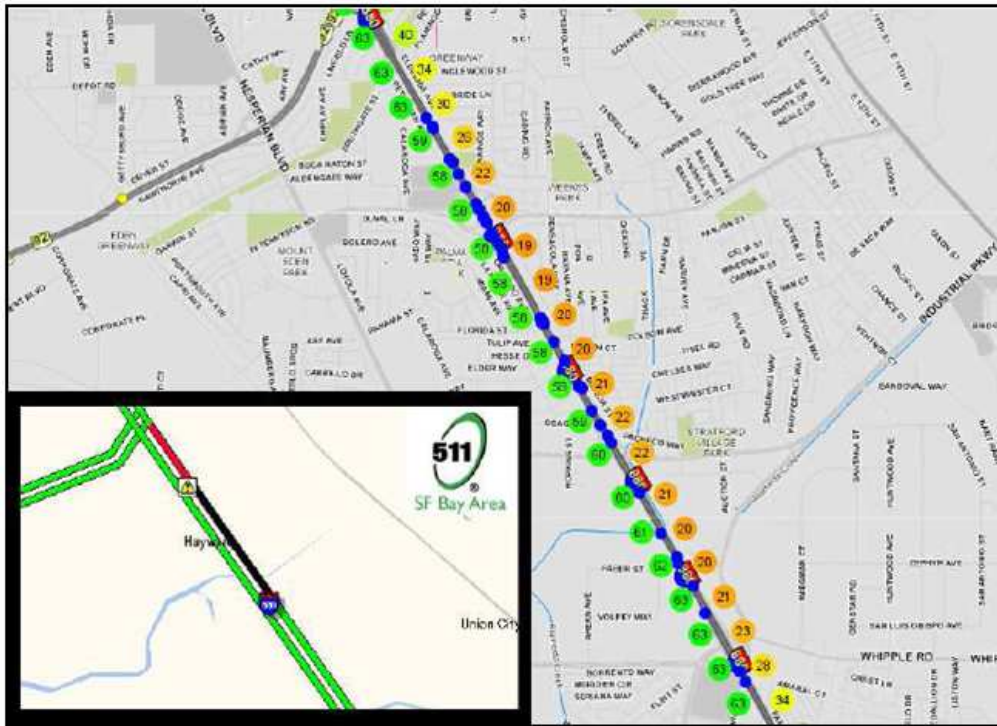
63
40
34
30
63
GREENWAY
INGLEWOOD ST
63
29
59
22
58
20
58
19
50
19
58
20
58
20
58
21
50
22
59
22
60
21
60
20
61
20
62
21
63
23
63
28
63
34
HESPERIAN BLVD
DEPOT RD
GAMBOA
WEEKES PARK
MOUNT EDEN PARK
BOCA RATON ST
ALDERGATE WAY
TULIP AVE
ELDER WAY
WESTMINSTER CT
CHELSEA WAY
STRATFORD VILLAGE PARK
INDUSTRIAL PKWY
SANDOVAL WAY
WHIPPLE RD
CORPORATE PL
FLORIDA ST
SORRENTO WAY
VOLPEY WAY
DEPOT RD
511
SF Bay Area
Hayward
Union City